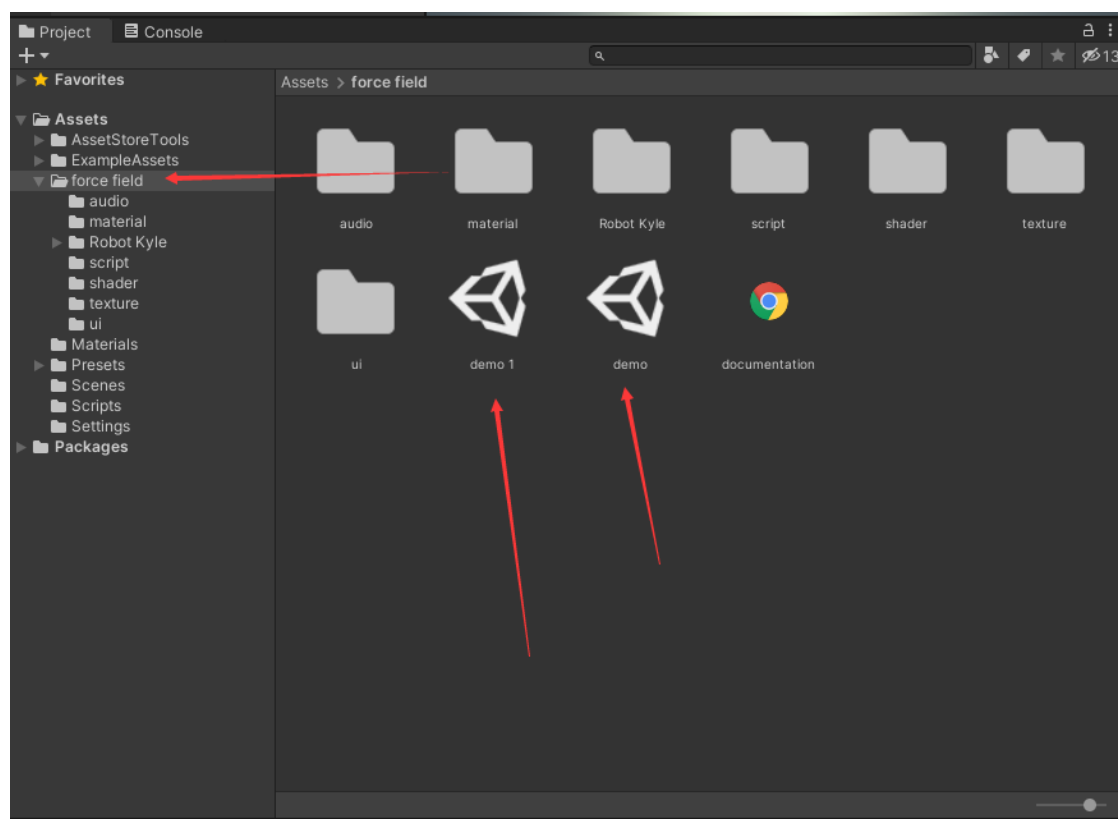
Project Console

+ ▾

13

Favorites

Assets
AssetStoreTools
ExampleAssets
force field
audio
material
Robot Kyle
script
shader
texture
ui
Materials
Presets
Scenes
Scripts
Settings
Packages

Assets > force field

audio
material
Robot Kyle
script
shader
texture
ui
demo 1
demo
documentation